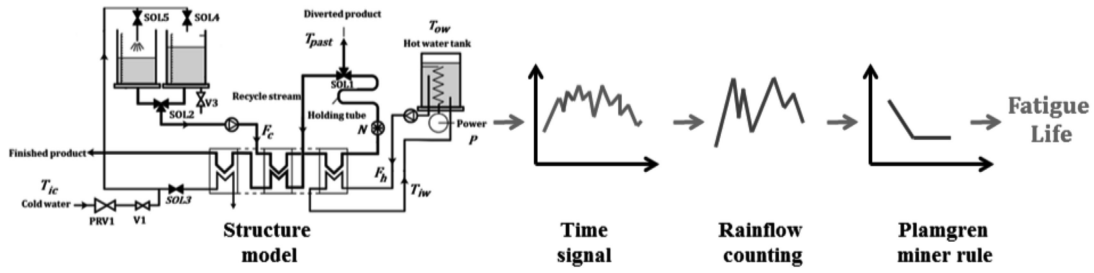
SOL5 SOL4

Diverted product

$T_{ow}$

Hot water tank

$T_{past}$

SOL1

V3

Recycle stream

Holding tube

SOL2

$F_c$

$N$

Power

$P$

Finished product

$F_h$

$T_{ic}$

$T_{iw}$

Cold water

SOL3

PRV1

V1

Structure model

Time signal

Rainflow counting

Plamgren miner rule

Fatigue Life